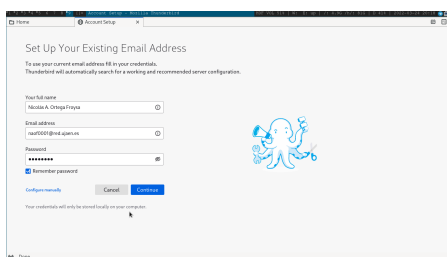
Account Setup - Mozilla Thunderbird

Home
Account Setup ×

Set Up Your Existing Email Address

To use your current email address fill in your credentials.
Thunderbird will automatically search for a working and recommended server configuration.

Your full name
Nicolás A. Ortega Froysa

Email address
naof0001@red.ujaen.es

Password
•••••••••

Remember password

Configure manually
Cancel
Continue

Your credentials will only be stored locally on your computer.

Done